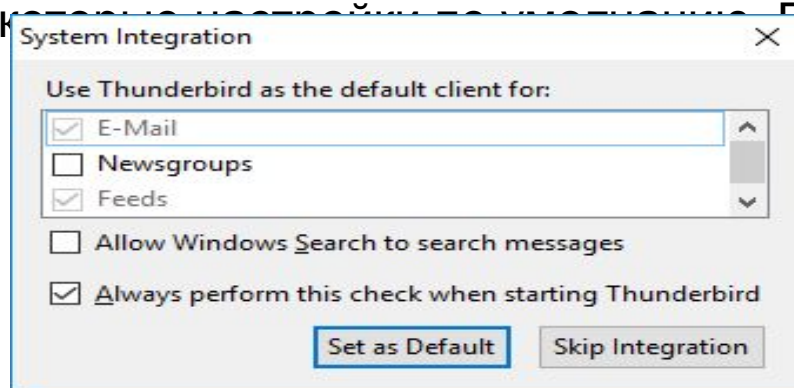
System Integration

Use Thunderbird as the default client for:

E-Mail

Newsgroups

Feeds

Allow Windows Search to search messages

Always perform this check when starting Thunderbird

Set as Default

Skip Integration